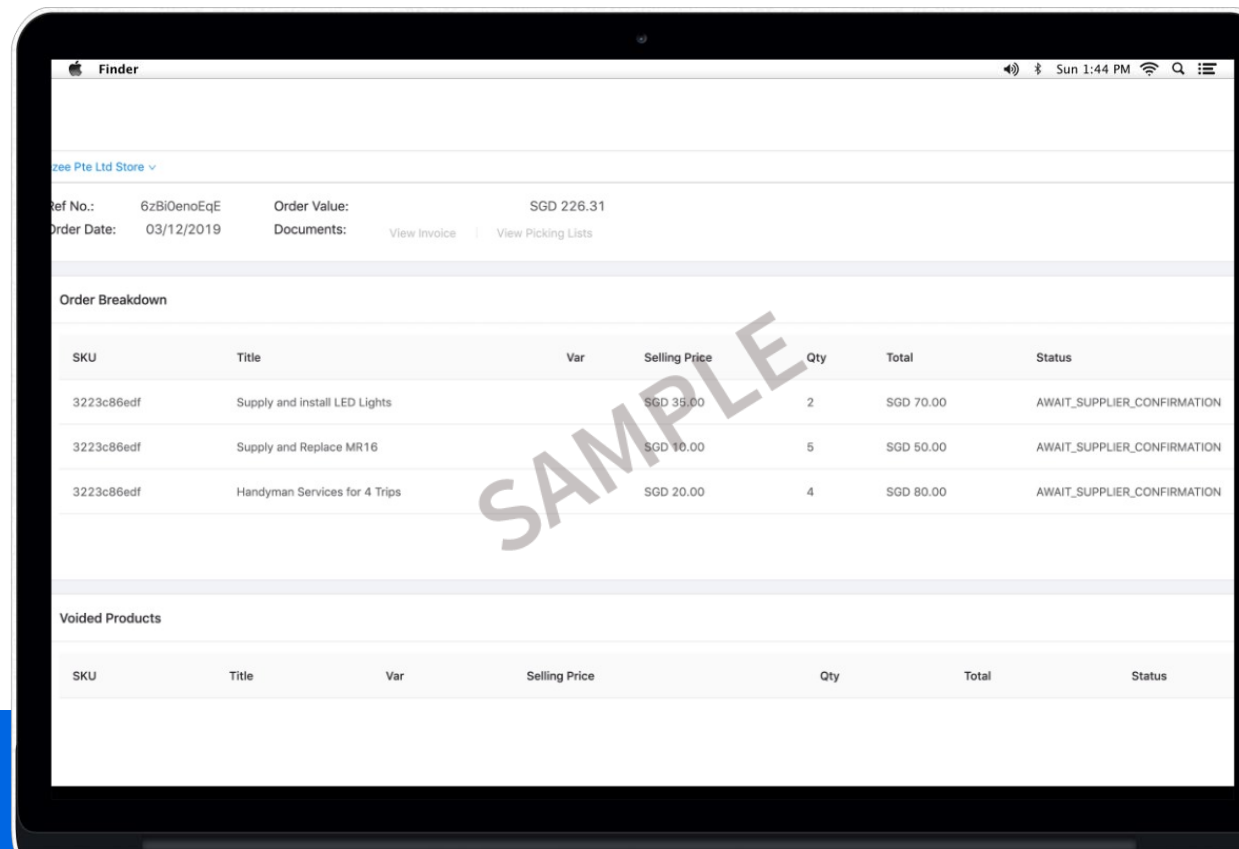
Finder

Sun 1:44 PM

zee Pte Ltd Store

ef No.: 6zBi0enoEqE
rder Date: 03/12/2019

Order Value: SGD 226.31
Documents: View Invoice | View Picking Lists

Order Breakdown

| SKU | Title | Var | Selling Price | Qty | Total | Status |
|---|---|---|---|---|---|---|
| 3223c86edf | Supply and install LED Lights | | SGD 35.00 | 2 | SGD 70.00 | AWAIT_SUPPLIER_CONFIRMATION |
| 3223c86edf | Supply and Replace MR16 | | SGD 10.00 | 5 | SGD 50.00 | AWAIT_SUPPLIER_CONFIRMATION |
| 3223c86edf | Handyman Services for 4 Trips | | SGD 20.00 | 4 | SGD 80.00 | AWAIT_SUPPLIER_CONFIRMATION |

SAMPLE

Voided Products

| SKU | Title | Var | Selling Price | Qty | Total | Status |
|---|---|---|---|---|---|---|